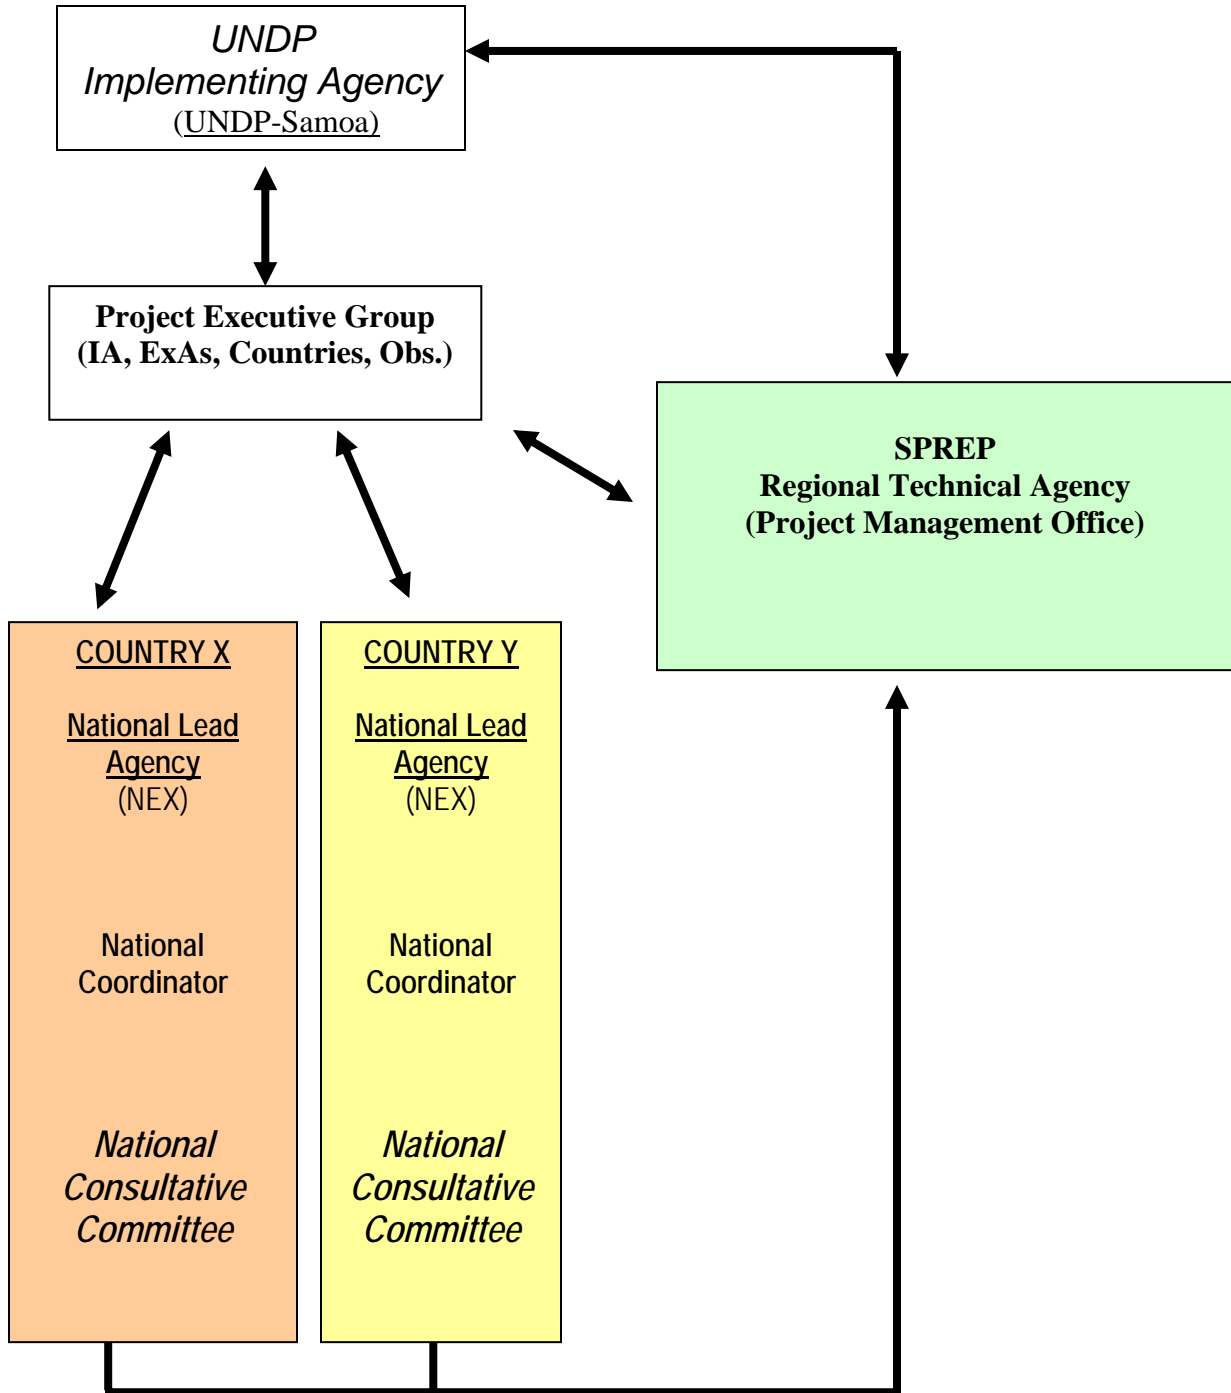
UNDP
Implementing Agency
(UNDP-Samoa)

Project Executive Group
(IA, ExAs, Countries, Obs.)

SPREP
Regional Technical Agency
(Project Management Office)

COUNTRY X

National Lead Agency
(NEX)

National Coordinator

National Consultative Committee

COUNTRY Y

National Lead Agency
(NEX)

National Coordinator

National Consultative Committee